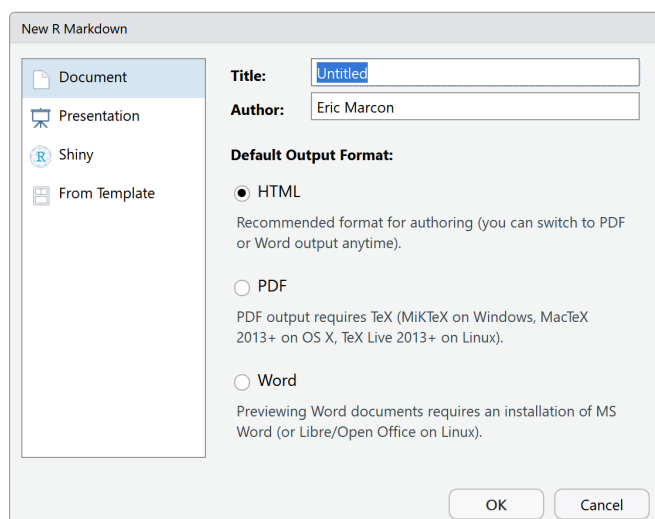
New R Markdown

Document
Presentation
Shiny
From Template

Title: Untitled
Author: Eric Marcon

Default Output Format:

HTML
Recommended format for authoring (you can switch to PDF or Word output anytime).

PDF
PDF output requires TeX (MiKTeX on Windows, MacTeX 2013+ on OS X, TeX Live 2013+ on Linux).

Word
Previewing Word documents requires an installation of MS Word (or Libre/Open Office on Linux).

OK
Cancel